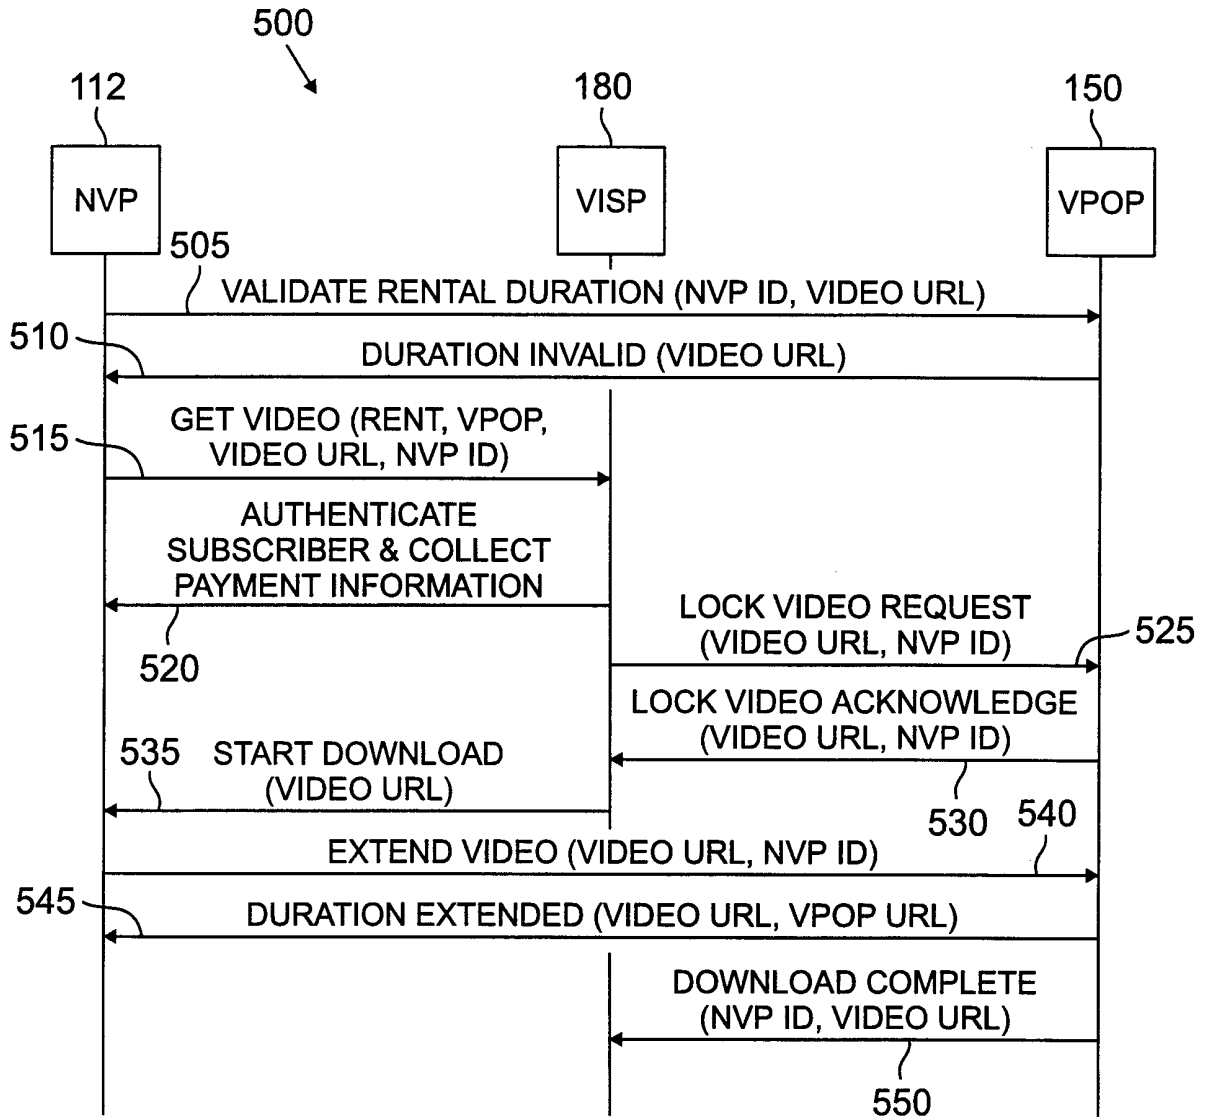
500

112

180

150

NVP

VISP

VPOP

505

VALIDATE RENTAL DURATION (NVP ID, VIDEO URL)

510

DURATION INVALID (VIDEO URL)

515

GET VIDEO (RENT, VPOP, VIDEO URL, NVP ID)

AUTHENTICATE SUBSCRIBER & COLLECT PAYMENT INFORMATION

520

LOCK VIDEO REQUEST (VIDEO URL, NVP ID)

525

LOCK VIDEO ACKNOWLEDGE (VIDEO URL, NVP ID)

535

START DOWNLOAD (VIDEO URL)

530

540

EXTEND VIDEO (VIDEO URL, NVP ID)

545

DURATION EXTENDED (VIDEO URL, VPOP URL)

DOWNLOAD COMPLETE (NVP ID, VIDEO URL)

550